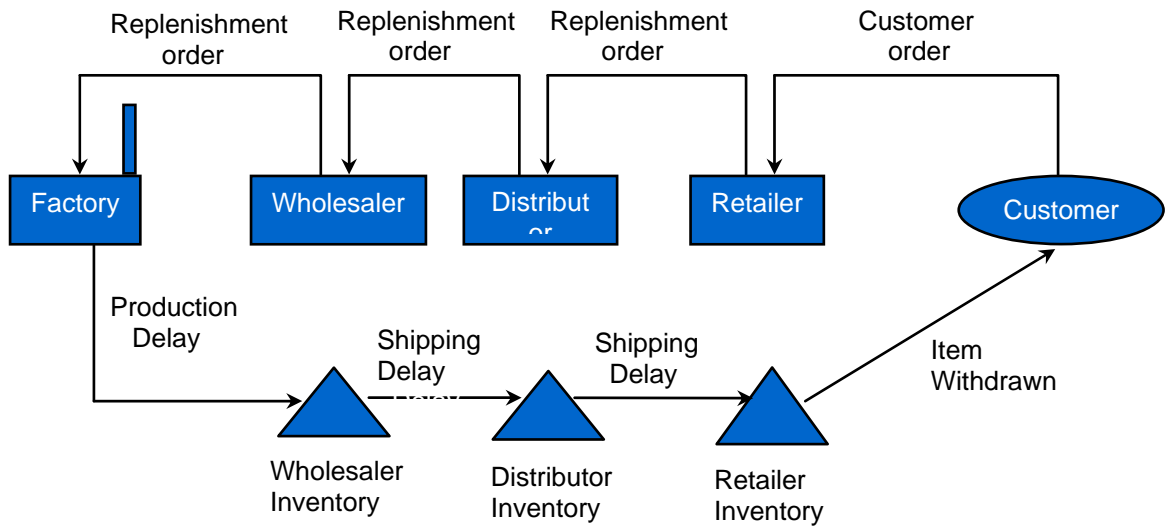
Replenishment order

Replenishment order

Replenishment order

Customer order

Factory

Wholesaler

Distribut or

Retailer

Customer

Production Delay

Shipping Delay

Shipping Delay

Item Withdrawn

Wholesaler Inventory

Distributor Inventory

Retailer Inventory